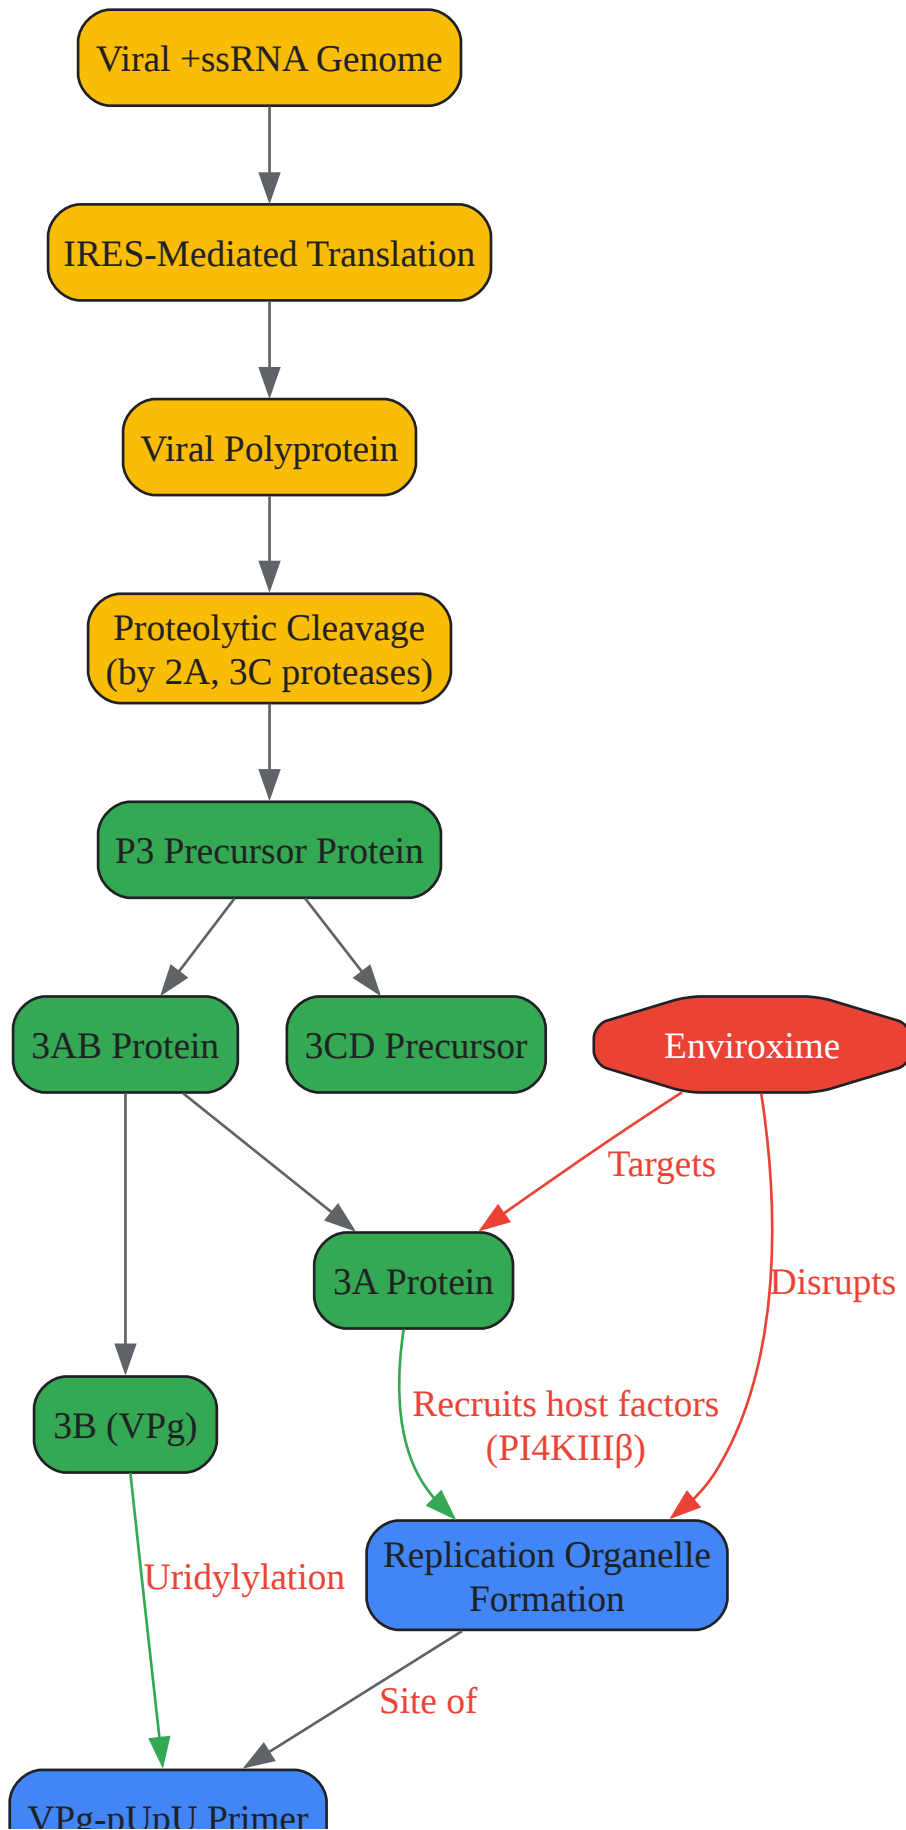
Viral +ssRNA Genome

IRES-Mediated Translation

Viral Polyprotein

Proteolytic Cleavage (by 2A, 3C proteases)

P3 Precursor Protein

3AB Protein

3CD Precursor

Enviroxime

Targets

3A Protein

Disrupts

3B (VPg)

Recruits host factors (PI4KIIIβ)

Replication Organelle Formation

Uridylylation

Site of

VPg-pUpU Primer